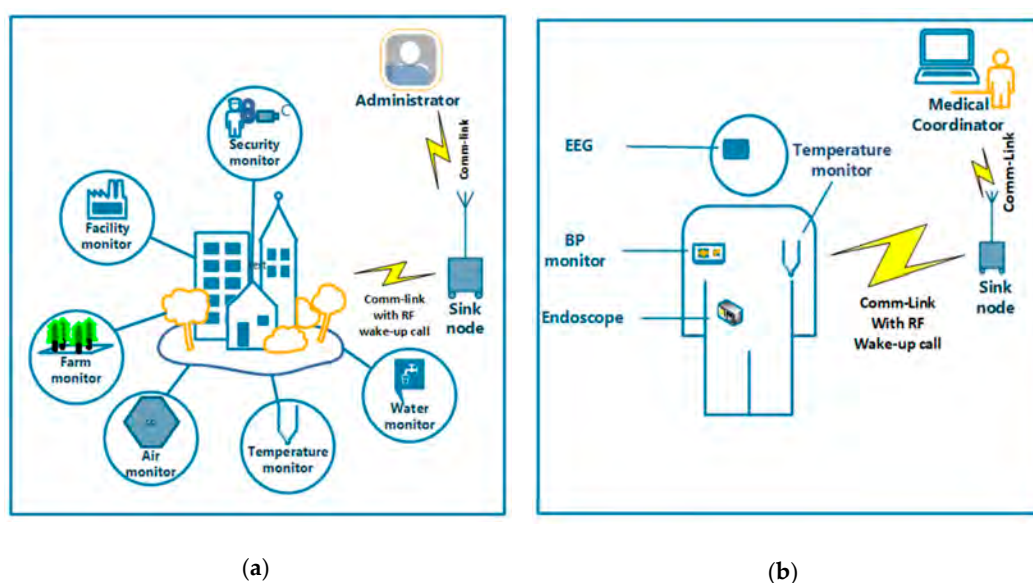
Administrator

Comm-link

Security monitor

Facility monitor

Comm-link with RF wake-up call

Sink node

Farm monitor

Water monitor

Air monitor

Temperature monitor

(a)

Medical Coordinator

Comm-Link

EEG

Temperature monitor

BP monitor

Endoscope

Comm-Link With RF Wake-up call

Sink node

(b)